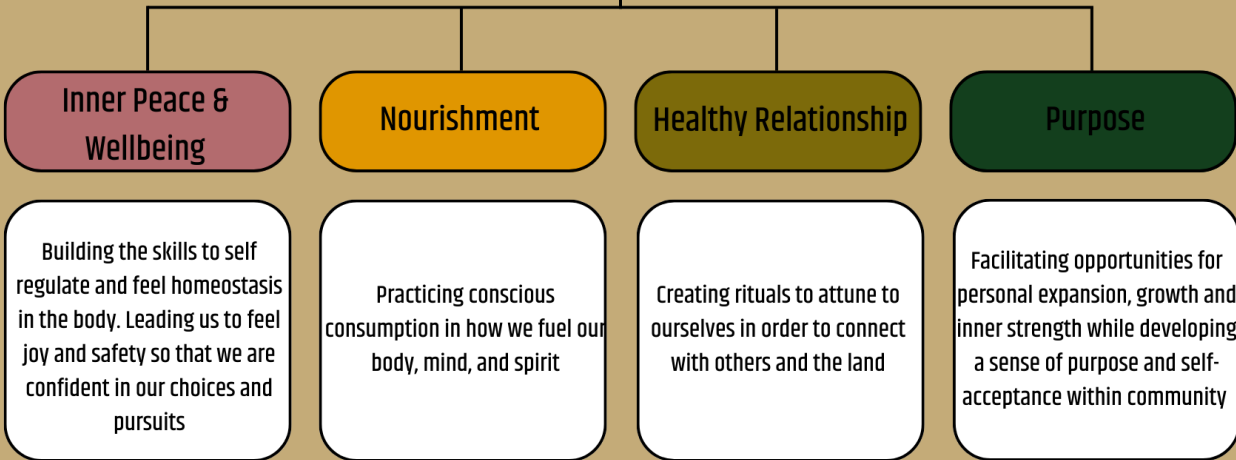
Inner Peace & Wellbeing

Nourishment

Healthy Relationship

Purpose

Building the skills to self regulate and feel homeostasis in the body. Leading us to feel joy and safety so that we are confident in our choices and pursuits

Practicing conscious consumption in how we fuel our body, mind, and spirit

Creating rituals to attune to ourselves in order to connect with others and the land

Facilitating opportunities for personal expansion, growth and inner strength while developing a sense of purpose and self-acceptance within community